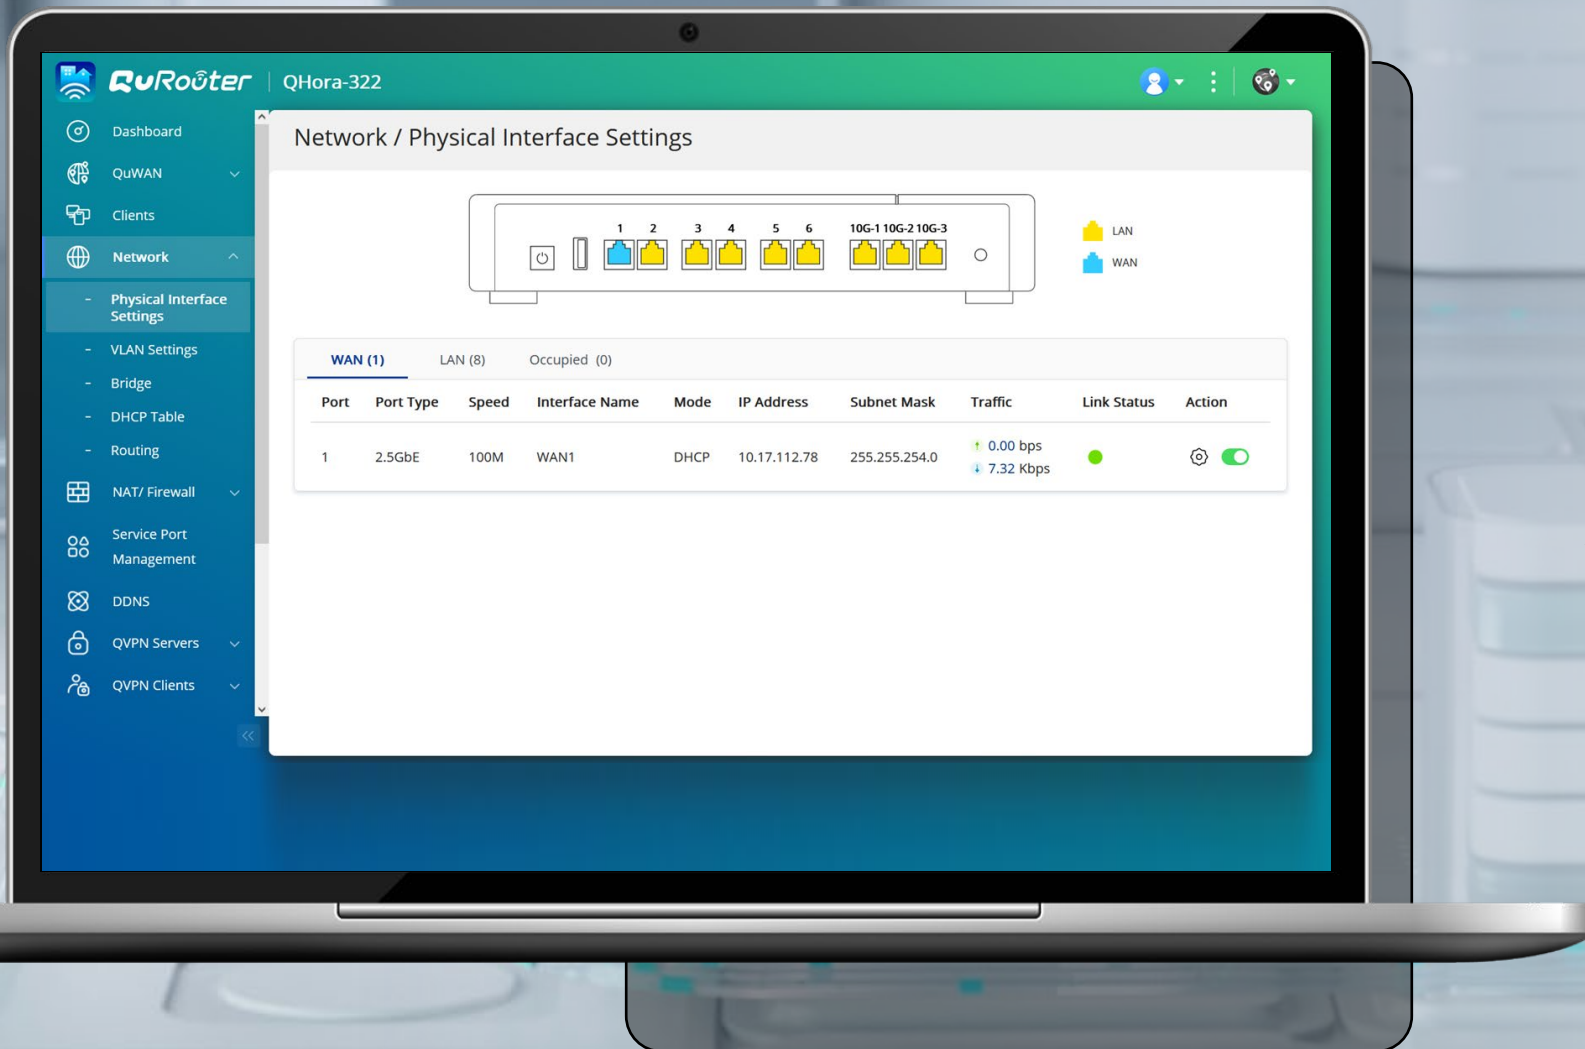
QuRouter | QHora-322

Dashboard
QuWAN
Clients
Network
- Physical Interface Settings
- VLAN Settings
- Bridge
- DHCP Table
- Routing
NAT/ Firewall
Service Port Management
DDNS
QVPN Servers
QVPN Clients

Network / Physical Interface Settings

1 2 3 4 5 6 10G-1 10G-2 10G-3

LAN
WAN

WAN (1) LAN (8) Occupied (0)

| Port | Port Type | Speed | Interface Name | Mode | IP Address | Subnet Mask | Traffic | Link Status | Action |
|---|---|---|---|---|---|---|---|---|---|
| 1 | 2.5GbE | 100M | WAN1 | DHCP | 10.17.112.78 | 255.255.254.0 | ↑ 0.00 bps ↓ 7.32 Kbps | | |